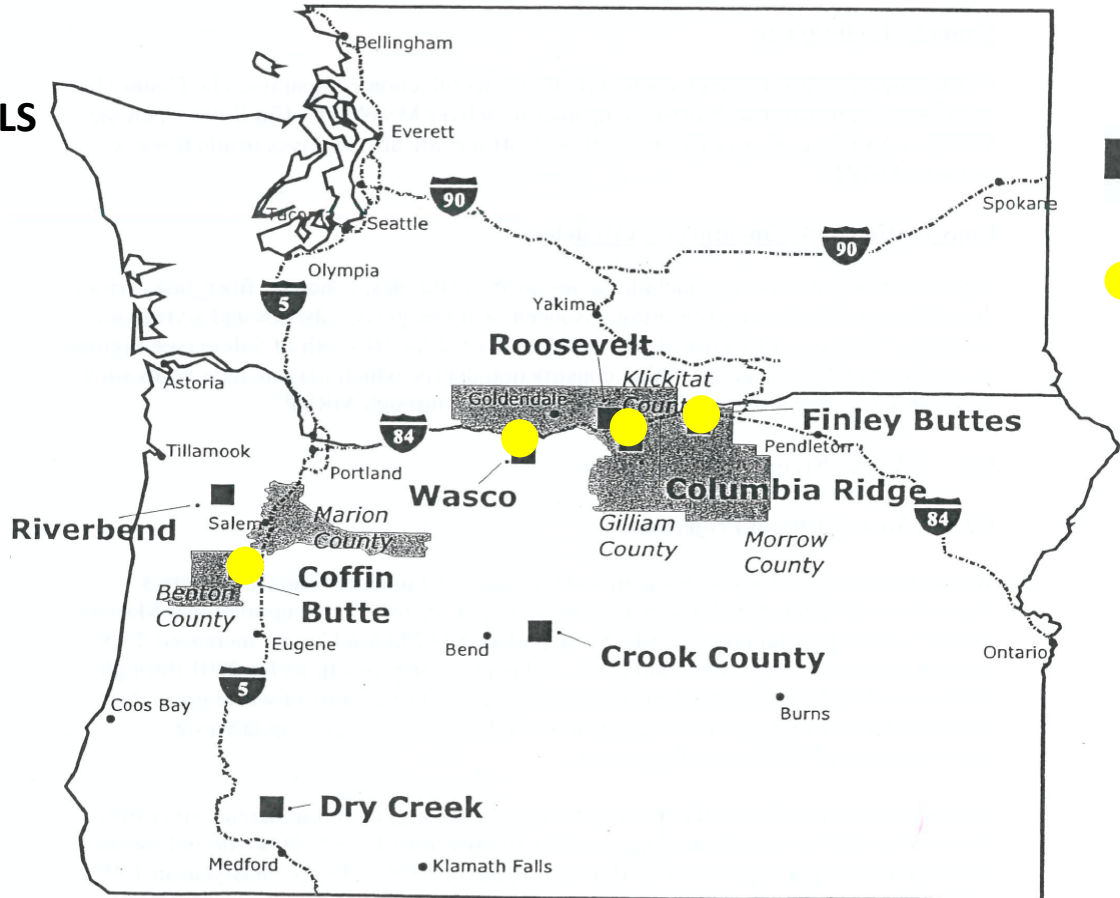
LS

Bellingham

Everett

90

Spokane

Tacoma

Seattle

90

Olympia

5

Yakima

Roosevelt

Klickitat County

Astoria

Goldendale

Finley Buttes

84

Pendleton

Tillamook

Portland

Wasco

Columbia Ridge

Riverbend

Salem

Marion County

Gilliam County

84

Morrow County

Coffin Butte

Benton County

Eugene

Bend

Crook County

Ontario

5

Coos Bay

Burns

Dry Creek

Medford

Klamath Falls